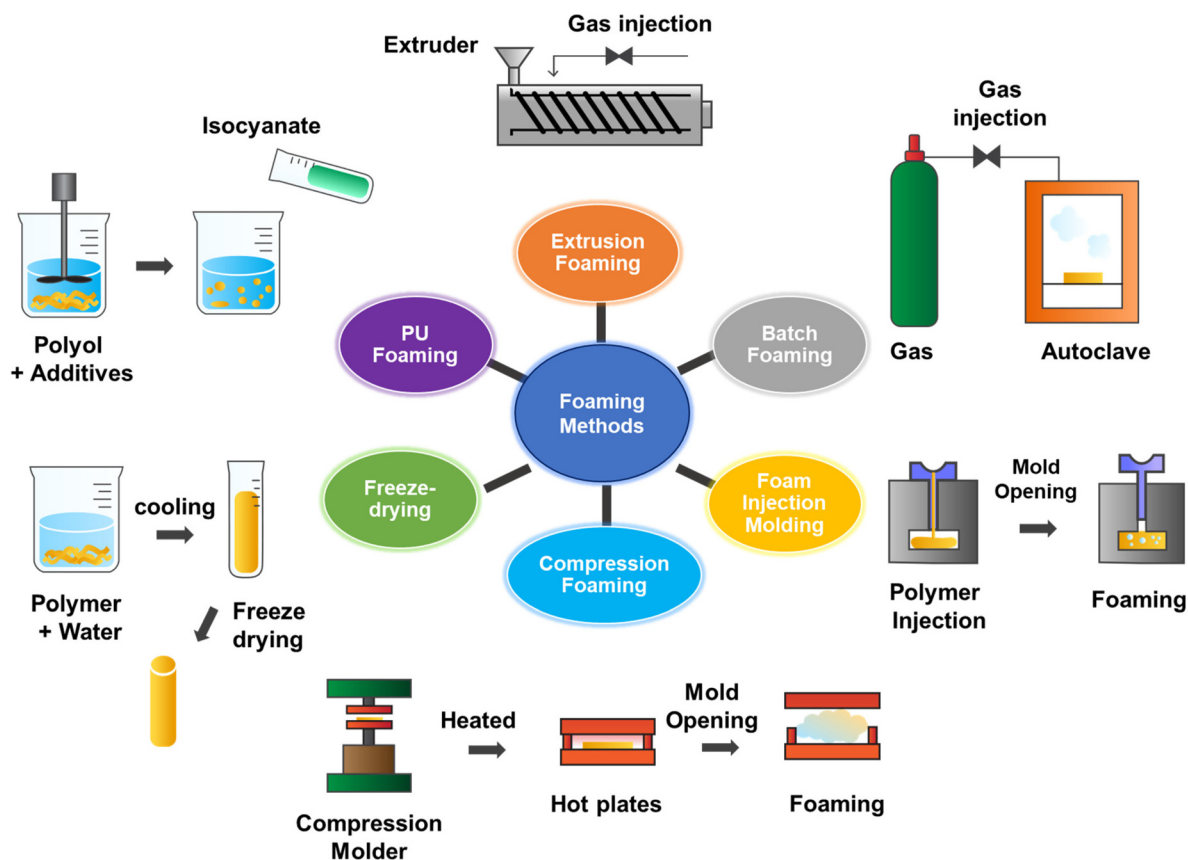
Extruder

Gas injection

Isocyanate

Gas injection

Polyol + Additives

Extrusion Foaming

PU Foaming

Batch Foaming

Foaming Methods

Gas

Autoclave

Freeze-drying

Foam Injection Molding

Mold Opening

cooling

Compression Foaming

Polymer + Water

Freeze drying

Polymer Injection

Foaming

Heated

Mold Opening

Hot plates

Foaming

Compression Molder